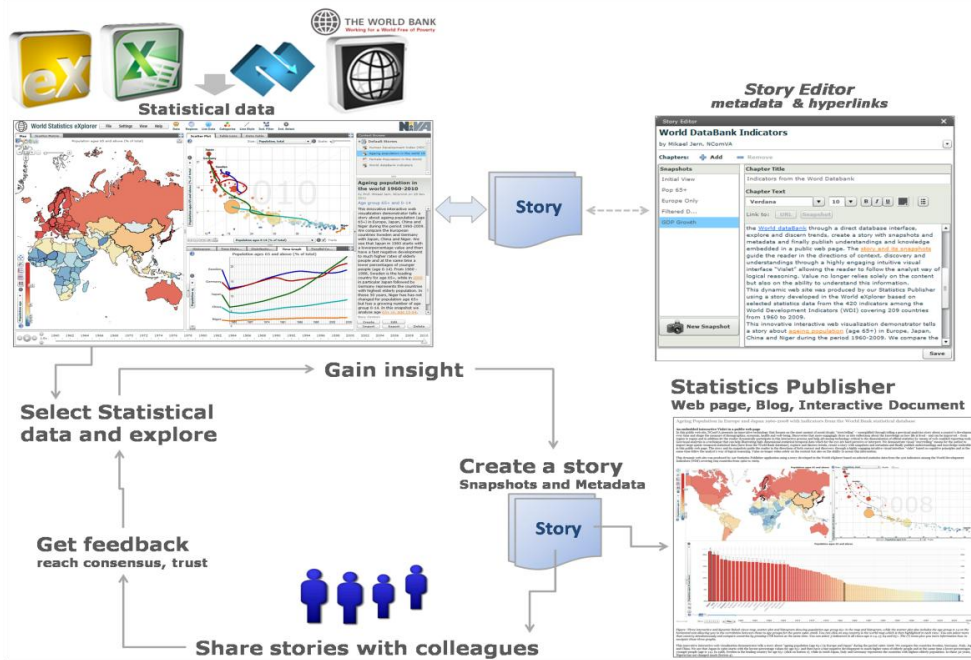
THE WORLD BANK
Working for a World Free of Poverty

Statistical data

World Statistics eXplorer

Ageing population in the world 1960-2010

Story

Story Editor
metadata & hyperlinks

Story Editor
World DataBank Indicators
by Mikael Jern, NComVA
Chapters: Add Remove
Snapshots
Initial View
Pop 65+
Europe Only
Filtered D...
GDP Growth
Chapter Title
Indicators from the World Databank
Chapter Text
Verdana 10
Link to: URL Snapshot
the World dataBank through a direct database interface, explore and discern trends. create a story with snapshots and metadata and finally publish understandings and knowledge embedded in a public web page. The story and ts snapshots guide the reader in the directions of context, discovery and understandings through a highly engaging intuitive visual interface "Vislet" allowing the reader to follow the analyst way of logical reasoning. Value no longer relies solely on the content but also on the ability to understand this information. This dynamic web site was produced by our Statistics Publisher using a story developed in the World eXplorer based on selected statistics data from the 420 indicators among the World Development Indicators (WDI) covering 209 countries from 1960 to 2008. This innovative interactive web visualization demonstrator tells a story about ageing population (age 65+) in Europe, Japan, China and Niger during the period 1960-2009. We compare the
New Snapshot
Save

Gain insight

Select Statistical data and explore

Statistics Publisher
Web page, Blog, Interactive Document

Create a story
Snapshots and Metadata

Story

Get feedback
reach consensus, trust

Share stories with colleagues